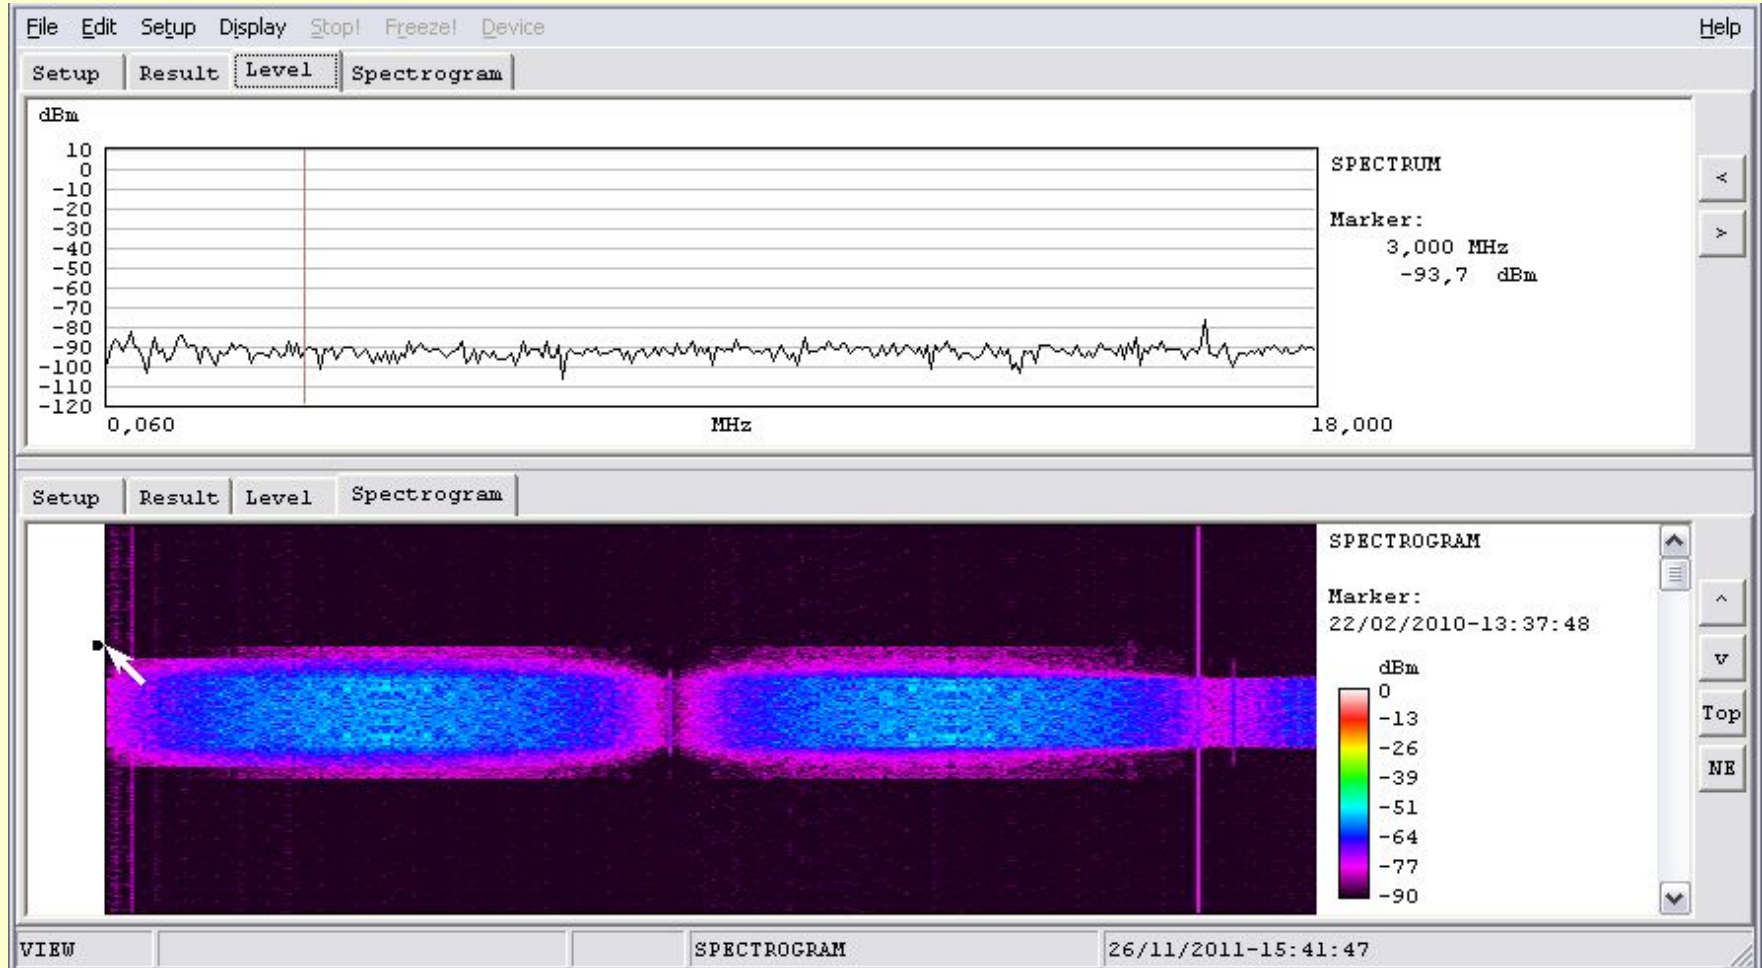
File Edit Setup Display Stop! Freeze! Device Help

Setup Result Level Spectrogram

dBm
10
0
-10
-20
-30
-40
-50
-60
-70
-80
-90
-100
-110
-120
0,060 MHz 18,000

SPECTRUM

Marker:
3,000 MHz
-93,7 dBm

<
>

Setup Result Level Spectrogram

SPECTROGRAM

Marker:
22/02/2010-13:37:48

dBm
0
-13
-26
-39
-51
-64
-77
-90

^
v
Top
NE

VIEW SPECTROGRAM 26/11/2011-15:41:47